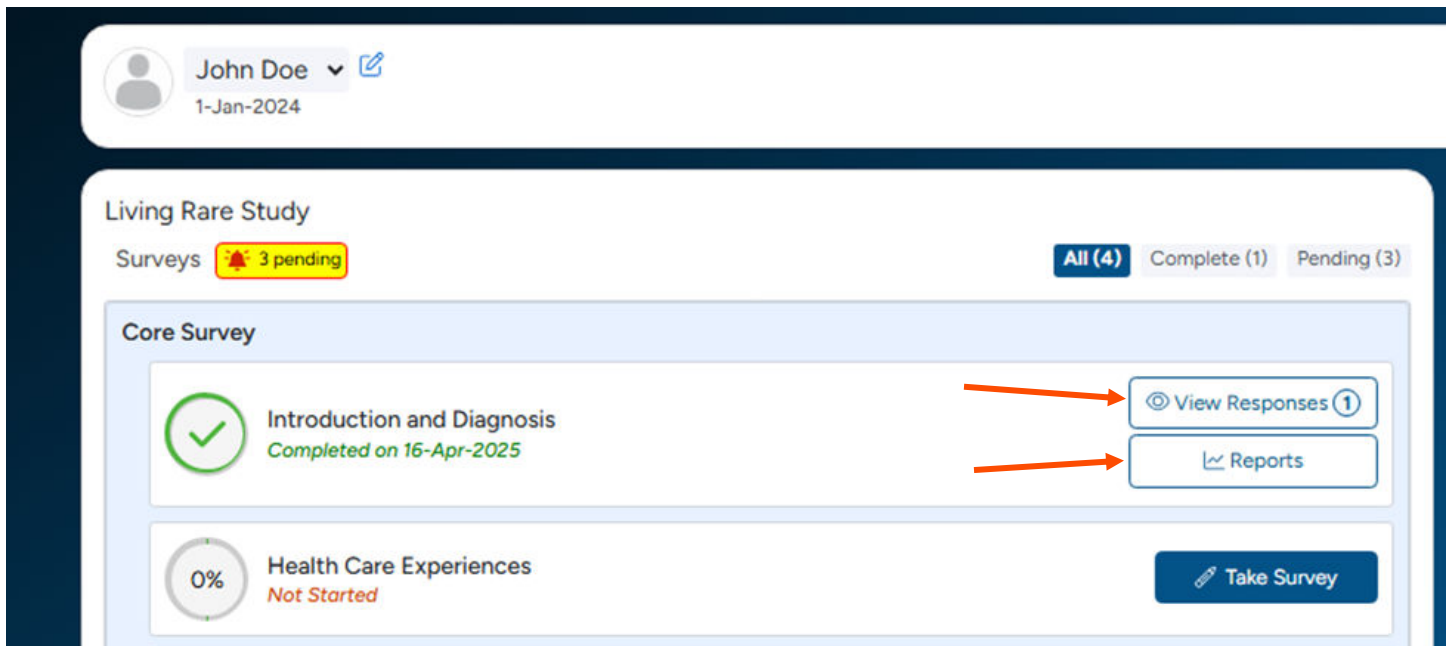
John Doe
1-Jan-2024

Living Rare Study
Surveys 3 pending
All (4) Complete (1) Pending (3)

Core Survey

Introduction and Diagnosis
Completed on 16-Apr-2025
View Responses 1
Reports

0%
Health Care Experiences
Not Started
Take Survey